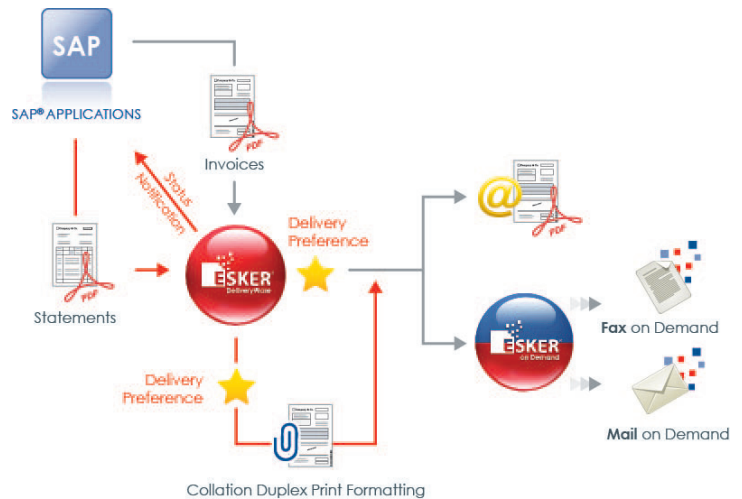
SAP

SAP® APPLICATIONS

Invoices

PDF

Status Notification

Statements

PDF

ESKER DeliveryWare

Delivery Preference

@

PDF

ESKER on Demand

Fax on Demand

Mail on Demand

Delivery Preference

Collation Duplex Print Formatting